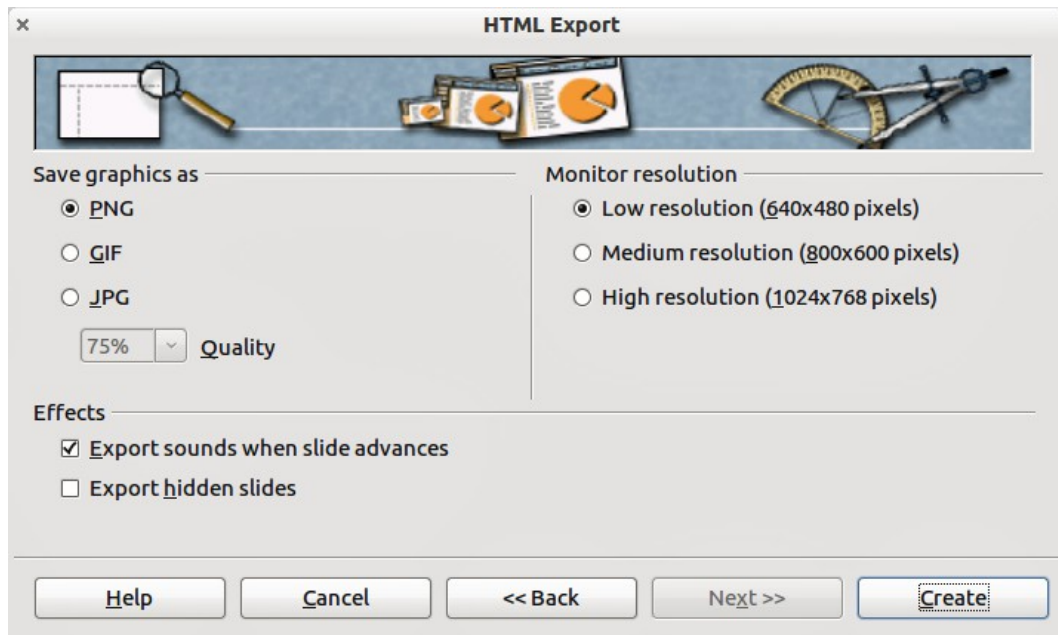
×
HTML Export

Save graphics as
PNG
GIF
JPG
75%
Quality

Monitor resolution
Low resolution (640x480 pixels)
Medium resolution (800x600 pixels)
High resolution (1024x768 pixels)

Effects
☑ Export sounds when slide advances
☐ Export hidden slides

Help
Cancel
<< Back
Next >>
Create